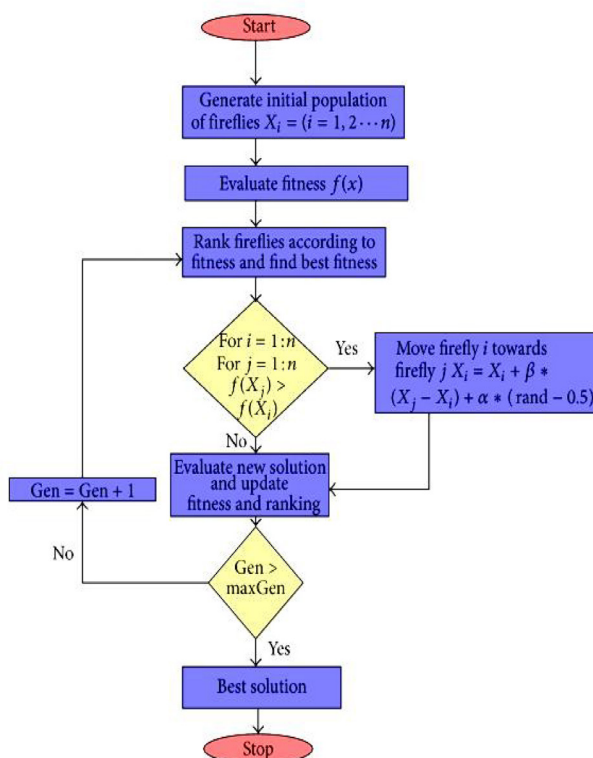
Start

Generate initial population of fireflies $X_i = (i = 1, 2 \cdots n)$

Evaluate fitness $f(x)$

Rank fireflies according to fitness and find best fitness

For $i = 1:n$
For $j = 1:n$
$f(X_j) >$
$f(X_i)$

Yes

Move firefly $i$ towards firefly $j$ $X_i = X_i + \beta *$
$(X_j - X_i) + \alpha * (\text{rand} - 0.5)$

No

Evaluate new solution and update fitness and ranking

Gen = Gen + 1

No

Gen >
maxGen

Yes

Best solution

Stop